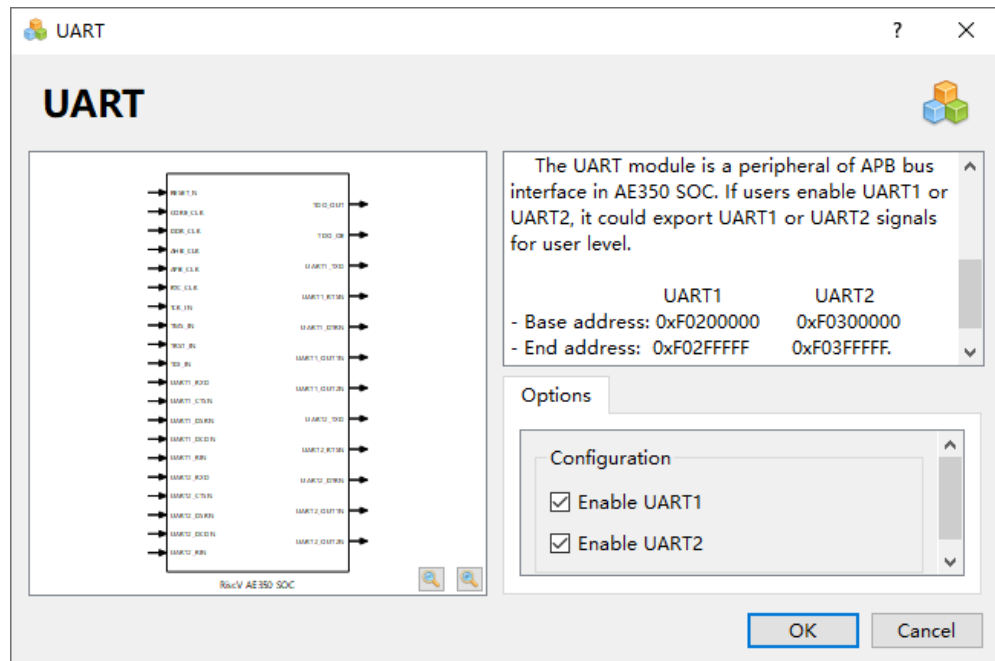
UART

?

UART

RESET_N
DDR3_CLK
DDR_CLK
AHB_CLK
APB_CLK
RTC_CLK
TCK_IN
TMS_IN
TRST_IN
TDI_IN
UART1_RXD
UART1_CTSN
UART1_DSRN
UART1_DCDN
UART1_RIN
UART2_RXD
UART2_CTSN
UART2_DSRN
UART2_DCDN
UART2_RIN

TDO_OUT
TDO_OE
UART1_TXD
UART1_RTSN
UART1_DTRN
UART1_OUT1N
UART1_OUT2N
UART2_TXD
UART2_RTSN
UART2_DTRN
UART2_OUT1N
UART2_OUT2N

RiscV AE350 SOC

The UART module is a peripheral of APB bus interface in AE350 SOC. If users enable UART1 or UART2, it could export UART1 or UART2 signals for user level.

| | UART1 | UART2 |
|---|---|---|
| - Base address: | 0xF0200000 | 0xF0300000 |
| - End address: | 0xF02FFFFF | 0xF03FFFFF. |

Options

Configuration

Enable UART1

Enable UART2

OK

Cancel